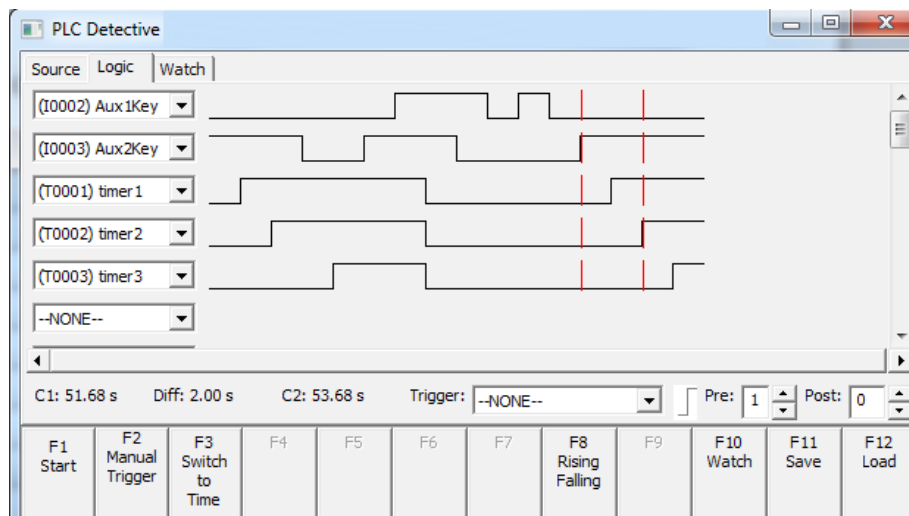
PLC Detective

Source | Logic | Watch

(I0002) Aux1Key
(I0003) Aux2Key
(T0001) timer1
(T0002) timer2
(T0003) timer3
--NONE--

C1: 51.68 s   Diff: 2.00 s   C2: 53.68 s   Trigger: --NONE--   Pre: 1   Post: 0

| F1 Start | F2 Manual Trigger | F3 Switch to Time | F4 | F5 | F6 | F7 | F8 Rising Falling | F9 | F10 Watch | F11 Save | F12 Load |